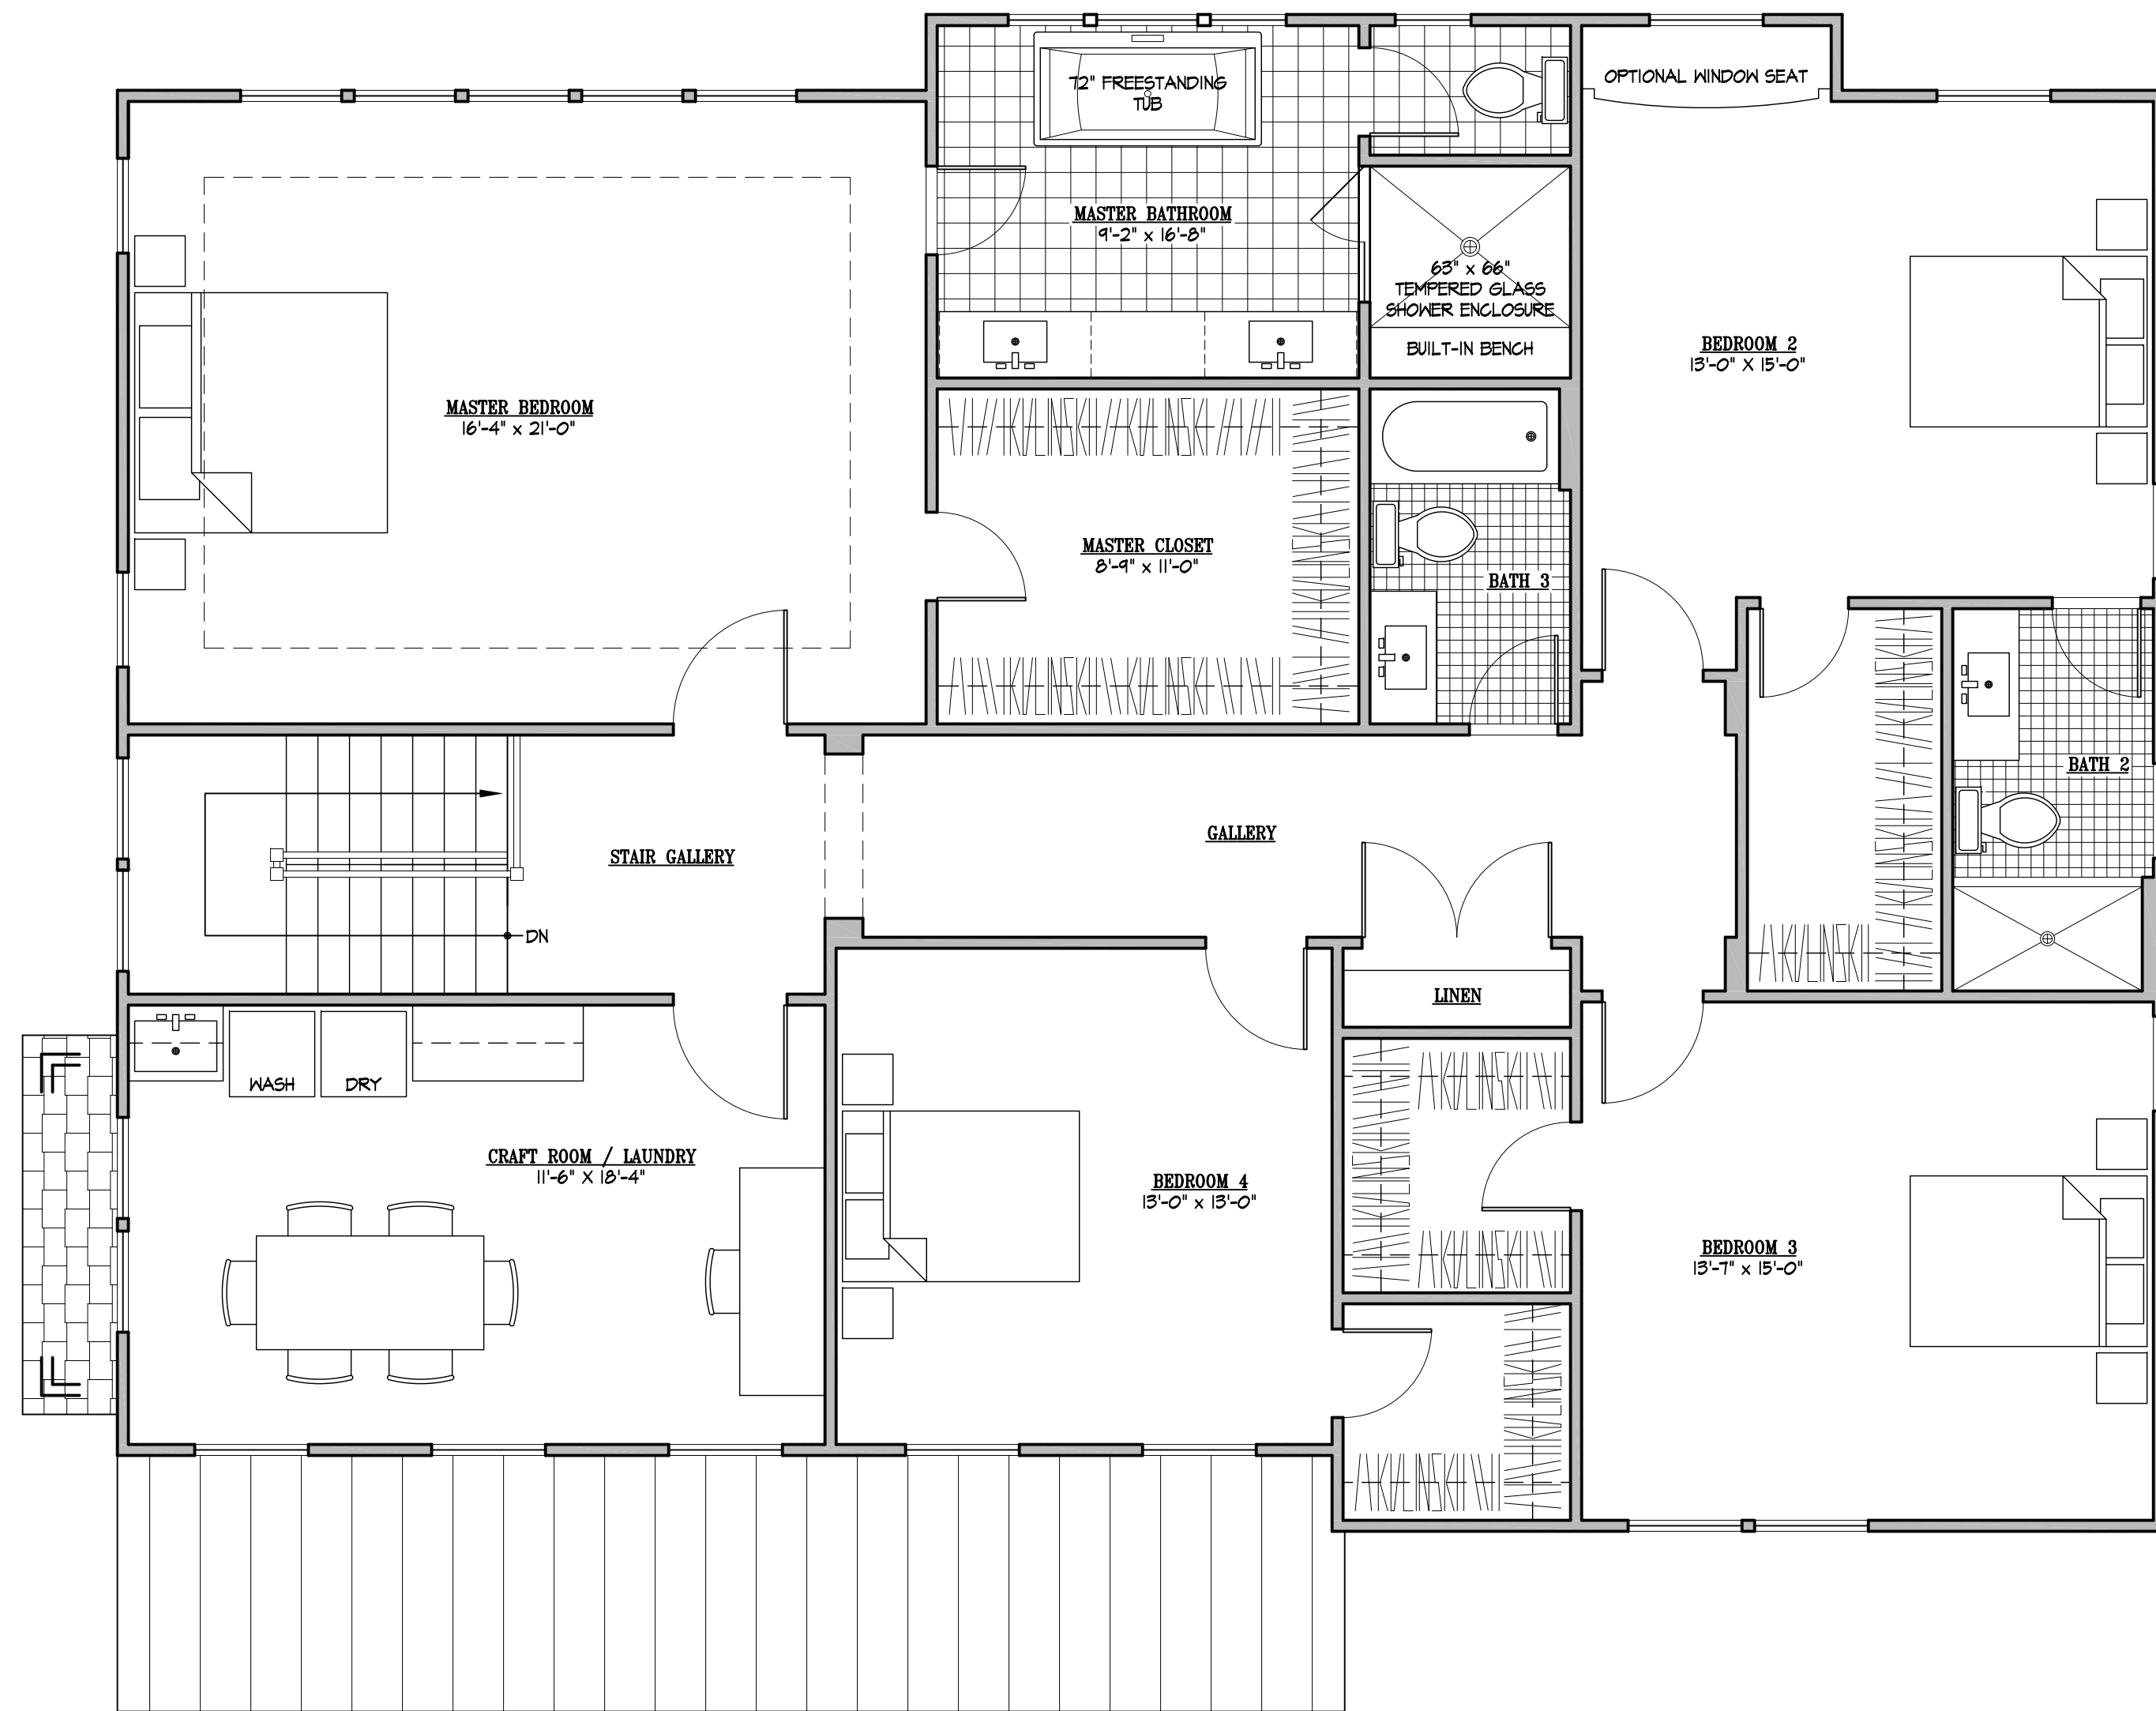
72" FREESTANDING TUB

OPTIONAL WINDOW SEAT

MASTER BATHROOM
9'-2" x 16'-8"

63" x 66" TEMPERED GLASS SHOWER ENCLOSURE

BUILT-IN BENCH

MASTER BEDROOM
16'-4" x 21'-0"

BEDROOM 2
13'-0" X 15'-0"

MASTER CLOSET
8'-9" x 11'-0"

BATH 3

BATH 2

STAIR GALLERY

GALLERY

DN

LINEN

WASH

DRY

CRAFT ROOM / LAUNDRY
11'-6" X 18'-4"

BEDROOM 4
13'-0" x 13'-0"

BEDROOM 3
13'-7" x 15'-0"